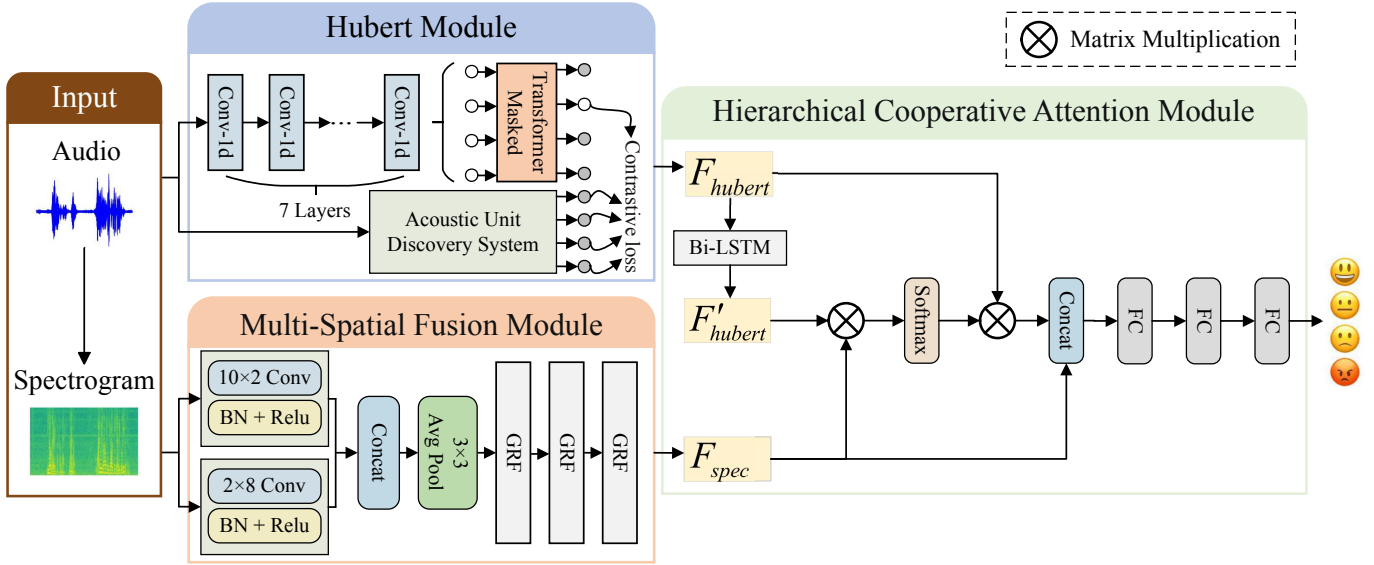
Hubert Module

$\otimes$ Matrix Multiplication

Input

Audio

Spectrogram

Conv-1d

Conv-1d

Conv-1d

Masked Transformer

Contrastive loss

7 Layers

Acoustic Unit Discovery System

Hierarchical Cooperative Attention Module

$F_{hubert}$

Bi-LSTM

$F'_{hubert}$

Softmax

Concat

FC

FC

FC

Multi-Spatial Fusion Module

10×2 Conv

BN + Relu

2×8 Conv

BN + Relu

Concat

3×3 Avg Pool

GRF

GRF

GRF

$F_{spec}$